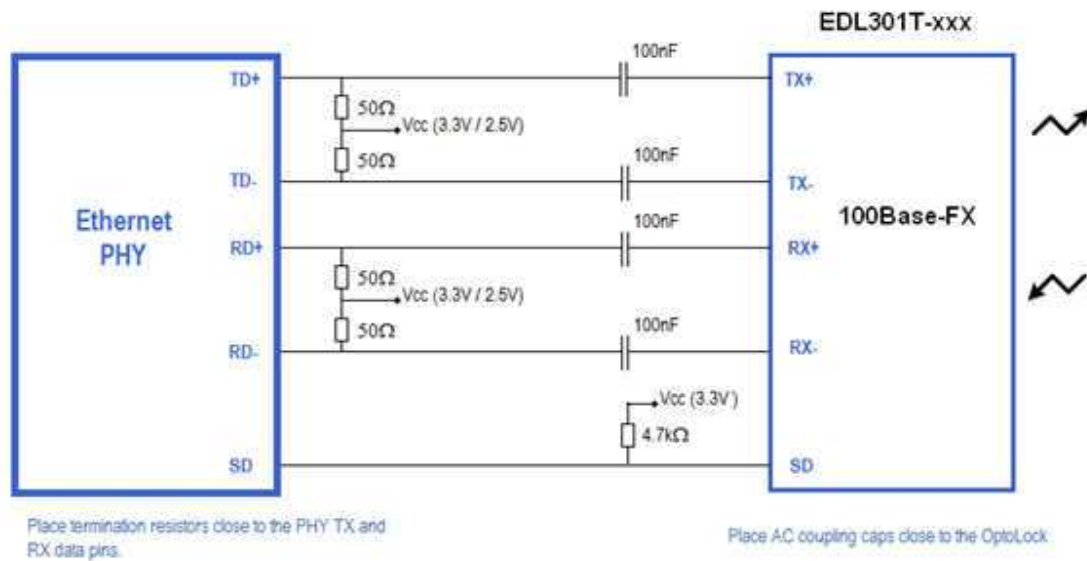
EDL301T-xxx

Ethernet PHY

TD+

TD-

RD+

RD-

SD

50Ω

Vcc (3.3V / 2.5V)

50Ω

50Ω

Vcc (3.3V / 2.5V)

50Ω

100nF

100nF

100nF

100nF

Vcc (3.3V)

4.7kΩ

TX+

TX-

RX+

RX-

SD

100Base-FX

Place termination resistors close to the PHY TX and RX data pins.

Place AC coupling caps close to the OptoLock